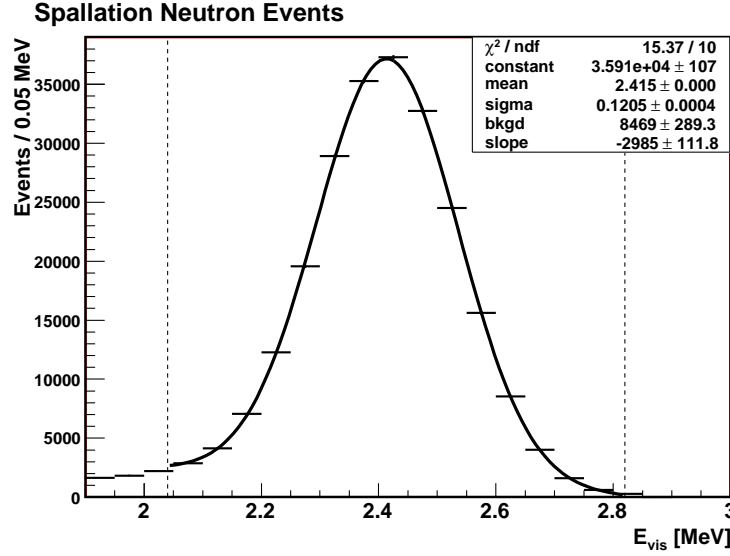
Spallation Neutron Events

| $\chi^2$ / ndf | 15.37 / 10 |
|---|---|
| constant | 3.591e+04 $\pm$ 107 |
| mean | 2.415 $\pm$ 0.000 |
| sigma | 0.1205 $\pm$ 0.0004 |
| bkgd | 8469 $\pm$ 289.3 |
| slope | -2985 $\pm$ 111.8 |

Events / 0.05 MeV

35000
30000
25000
20000
15000
10000
5000
0

2
2.2
2.4
2.6
2.8
3

$E_{vis}$ [MeV]